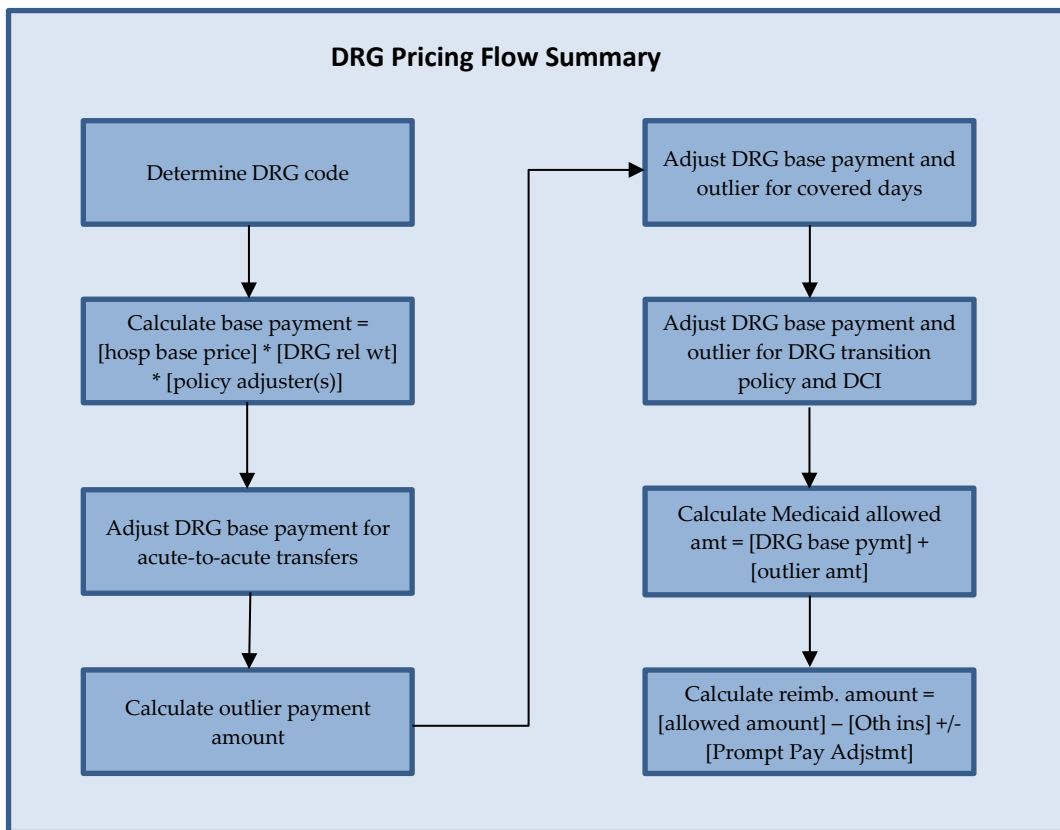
DRG Pricing Flow Summary

Determine DRG code

Calculate base payment = [hosp base price] * [DRG rel wt] * [policy adjuster(s)]

Adjust DRG base payment for acute-to-acute transfers

Calculate outlier payment amount

Adjust DRG base payment and outlier for covered days

Adjust DRG base payment and outlier for DRG transition policy and DCI

Calculate Medicaid allowed amt = [DRG base pymt] + [outlier amt]

Calculate reimb. amount = [allowed amount] – [Oth ins] +/- [Prompt Pay Adjstmt]